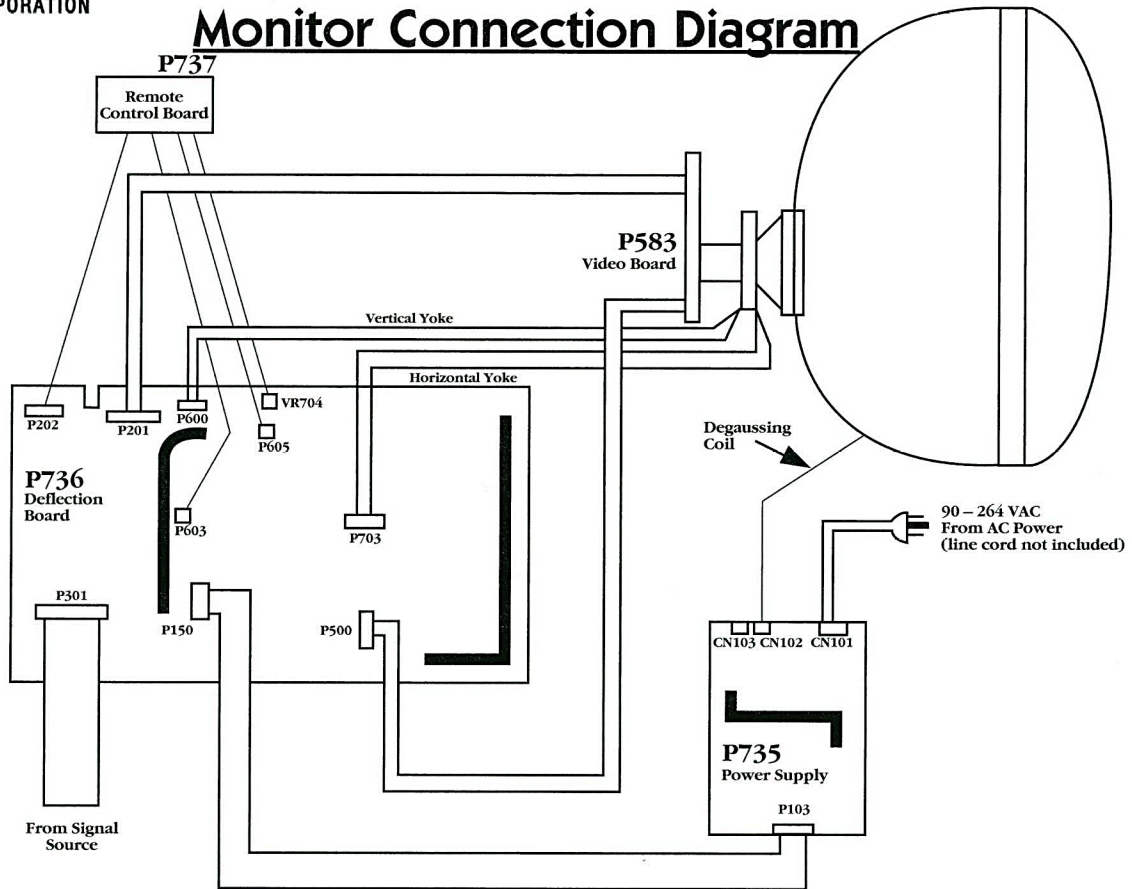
PORATION

Monitor Connection Diagram

P737
Remote Control Board

P583
Video Board

Vertical Yoke

Horizontal Yoke

P202
P201
P600
VR704
P605

P736
Deflection Board

P603

P703

Degaussing Coil

90 – 264 VAC
From AC Power
(line cord not included)

P301

P150

P500

CN103 CN102 CN101

P735
Power Supply

P103

From Signal Source